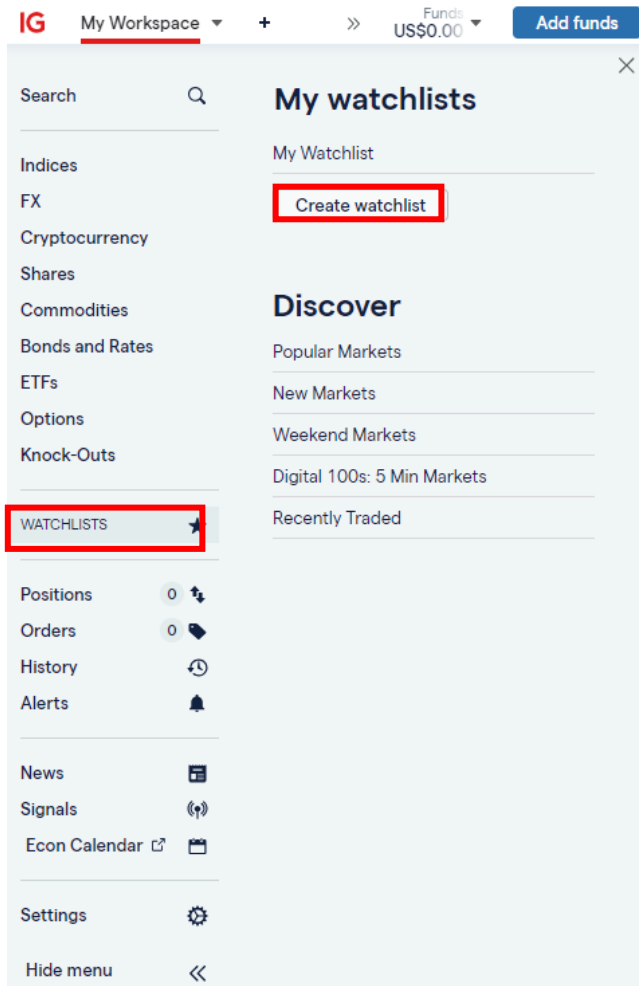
IG My Workspace + » Funds US$0.00 Add funds

Search

Indices
FX
Cryptocurrency
Shares
Commodities
Bonds and Rates
ETFs
Options
Knock-Outs

WATCHLISTS

Positions 0
Orders 0
History
Alerts

News
Signals
Econ Calendar

Settings

Hide menu

My watchlists

My Watchlist

Create watchlist

Discover

Popular Markets
New Markets
Weekend Markets
Digital 100s: 5 Min Markets
Recently Traded